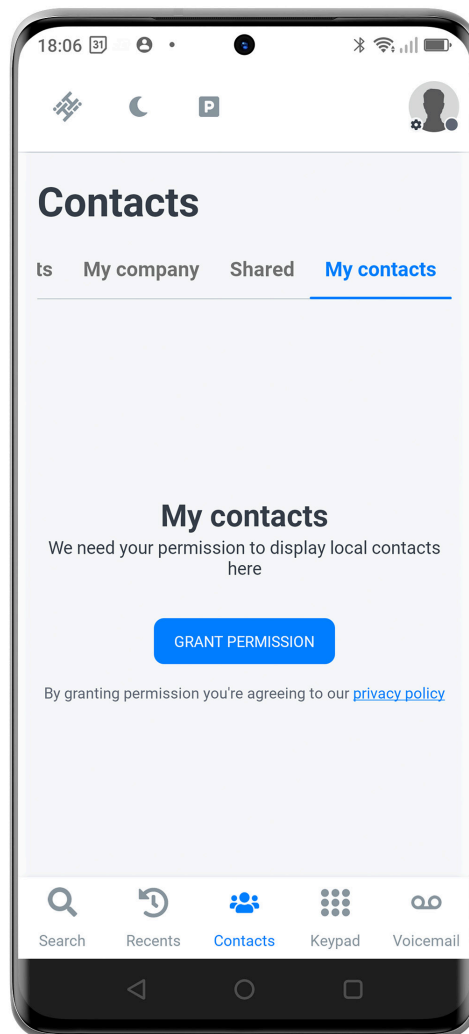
18:06 31

P

Contacts

ts My company Shared My contacts

My contacts

We need your permission to display local contacts here

GRANT PERMISSION

By granting permission you're agreeing to our privacy policy

Search Recents Contacts Keypad Voicemail